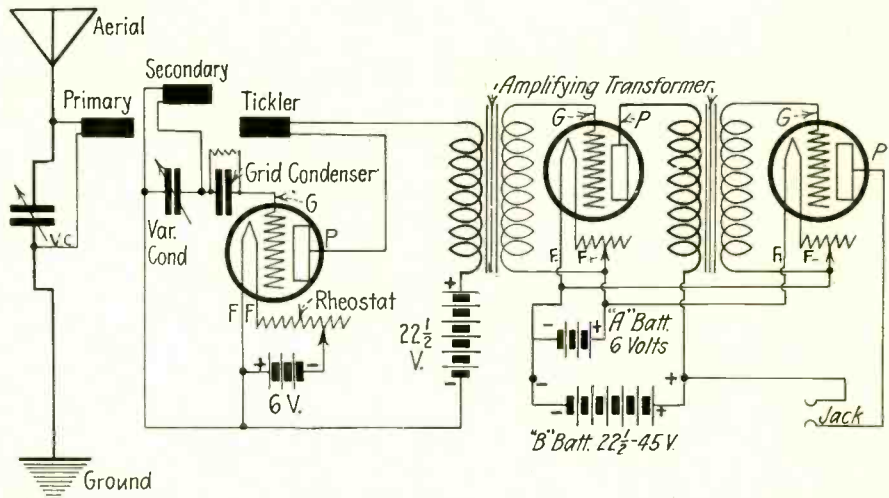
Aerial

Primary

Secondary

Tickler

Amplifying Transformer

Grid Condenser

G

P

Var. Cond

VC

F F

Rheostat

$22\frac{1}{2}$ V.

6 V.

G

P

F

F

G

P

F

F

"A" Batt. 6 Volts

"B" Batt. $22\frac{1}{2}$-45 V.

Jack

Ground